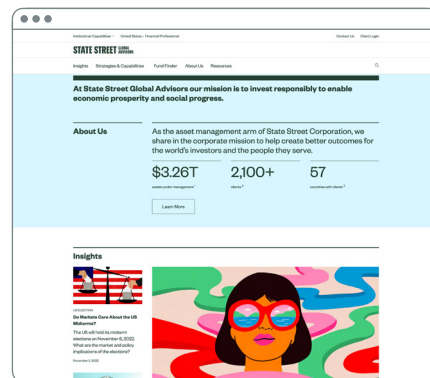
Institutional Capabilities · United States - Financial Professional

Contact Us Client Login

STATE STREET GLOBAL ADVISORS

Insights Strategies & Capabilities Fund Finder About Us Resources

At State Street Global Advisors our mission is to invest responsibly to enable economic prosperity and social progress.

About Us

As the asset management arm of State Street Corporation, we share in the corporate mission to help create better outcomes for the world's investors and the people they serve.

$3.26T
assets under management

2,100+
clients

57
countries with clients

Learn More

Insights

US ELECTION

Do Markets Care About the US Midterms?

The US will hold its midterm elections on November 8, 2022. What are the market and policy implications of the election?

November 3, 2022